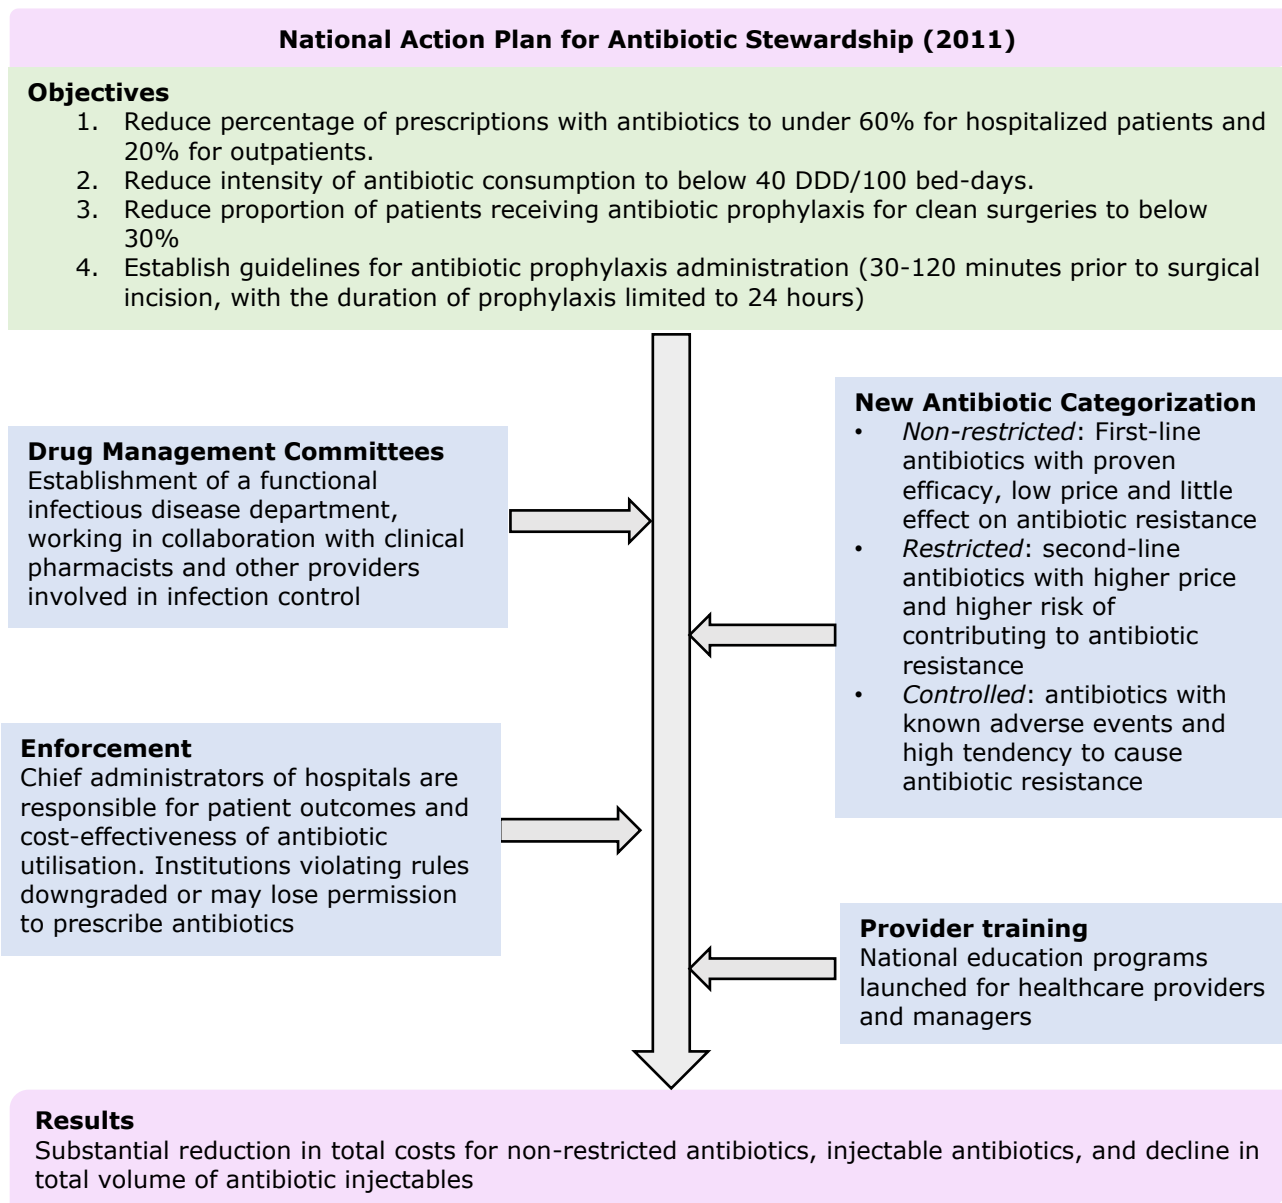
National Action Plan for Antibiotic Stewardship (2011)

Objectives
1. Reduce percentage of prescriptions with antibiotics to under 60% for hospitalized patients and 20% for outpatients.
2. Reduce intensity of antibiotic consumption to below 40 DDD/100 bed-days.
3. Reduce proportion of patients receiving antibiotic prophylaxis for clean surgeries to below 30%
4. Establish guidelines for antibiotic prophylaxis administration (30-120 minutes prior to surgical incision, with the duration of prophylaxis limited to 24 hours)

New Antibiotic Categorization
• Non-restricted: First-line antibiotics with proven efficacy, low price and little effect on antibiotic resistance
• Restricted: second-line antibiotics with higher price and higher risk of contributing to antibiotic resistance
• Controlled: antibiotics with known adverse events and high tendency to cause antibiotic resistance

Drug Management Committees
Establishment of a functional infectious disease department, working in collaboration with clinical pharmacists and other providers involved in infection control

Enforcement
Chief administrators of hospitals are responsible for patient outcomes and cost-effectiveness of antibiotic utilisation. Institutions violating rules downgraded or may lose permission to prescribe antibiotics

Provider training
National education programs launched for healthcare providers and managers

Results
Substantial reduction in total costs for non-restricted antibiotics, injectable antibiotics, and decline in total volume of antibiotic injectables